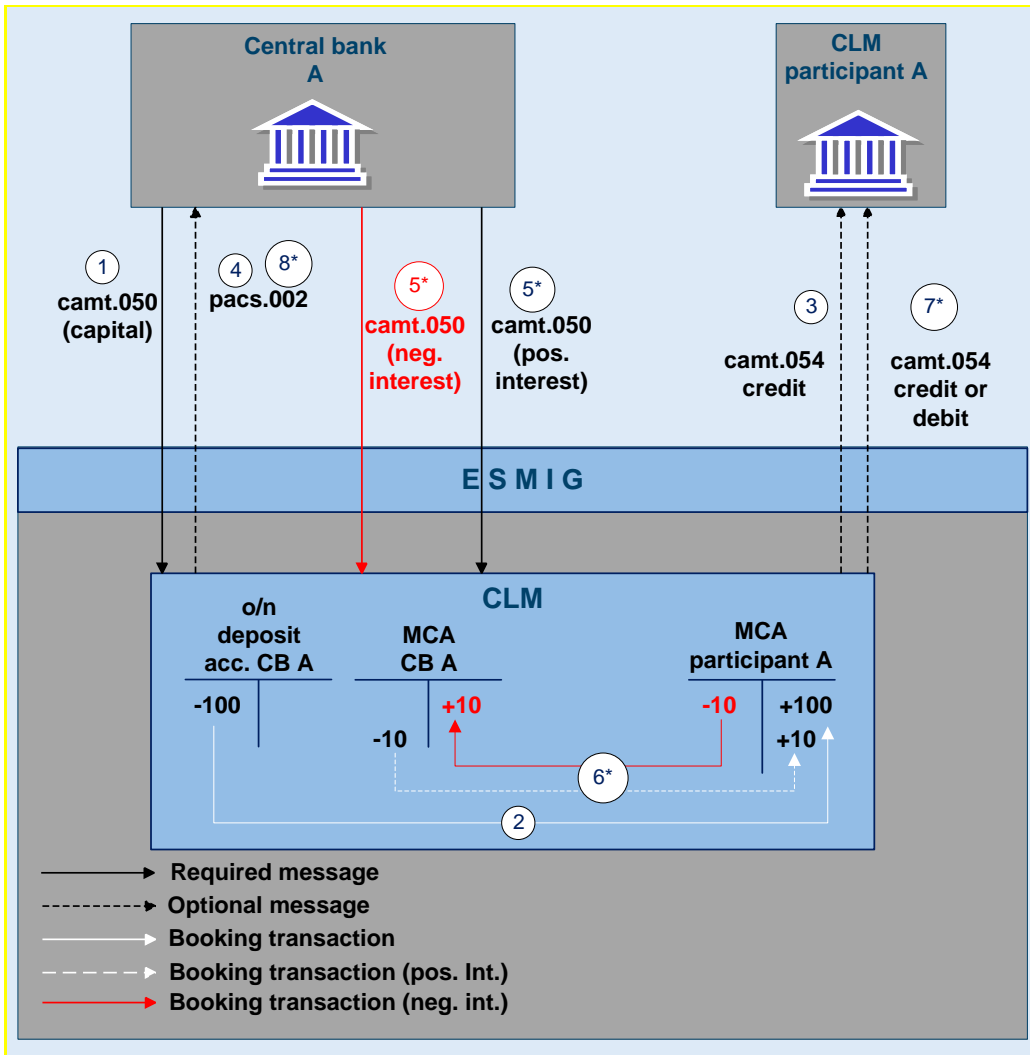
Central bank
A

CLM
participant A

1
camt.050
(capital)

4
8*
pacs.002

5*
camt.050
(neg.
interest)

5*
camt.050
(pos.
interest)

3
camt.054
credit

7*
camt.054
credit or
debit

E S M I G

CLM

o/n
deposit
acc. CB A

MCA
CB A

MCA
participant A

| -100 | |
|---|---|

| -10 | +10 |
|---|---|

| -10 | +100 |
|---|---|
| | +10 |

6*

2

Required message
Optional message
Booking transaction
Booking transaction (pos. Int.)
Booking transaction (neg. int.)